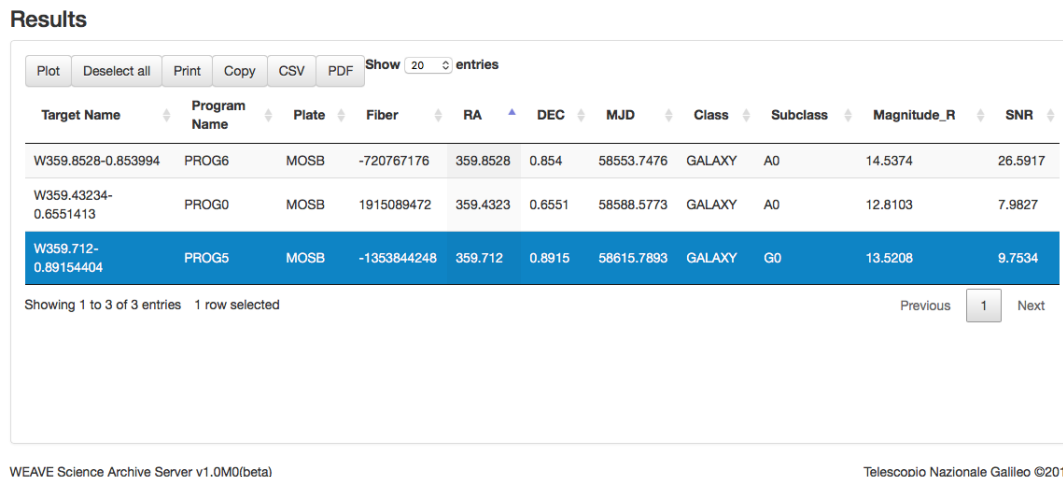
Results

Plot | Deselect all | Print | Copy | CSV | PDF

Show 20 entries

| Target Name | Program Name | Plate | Fiber | RA | DEC | MJD | Class | Subclass | Magnitude_R | SNR |
|---|---|---|---|---|---|---|---|---|---|---|
| W359.8528-0.853994 | PROG6 | MOSB | -720767176 | 359.8528 | 0.854 | 58553.7476 | GALAXY | A0 | 14.5374 | 26.5917 |
| W359.43234-0.6551413 | PROG0 | MOSB | 1915089472 | 359.4323 | 0.6551 | 58588.5773 | GALAXY | A0 | 12.8103 | 7.9827 |
| W359.712-0.89154404 | PROG5 | MOSB | -1353844248 | 359.712 | 0.8915 | 58615.7893 | GALAXY | G0 | 13.5208 | 9.7534 |

Showing 1 to 3 of 3 entries 1 row selected

Previous 1 Next

WEAVE Science Archive Server v1.0M0(beta)

Telescopio Nazionale Galileo ©20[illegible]